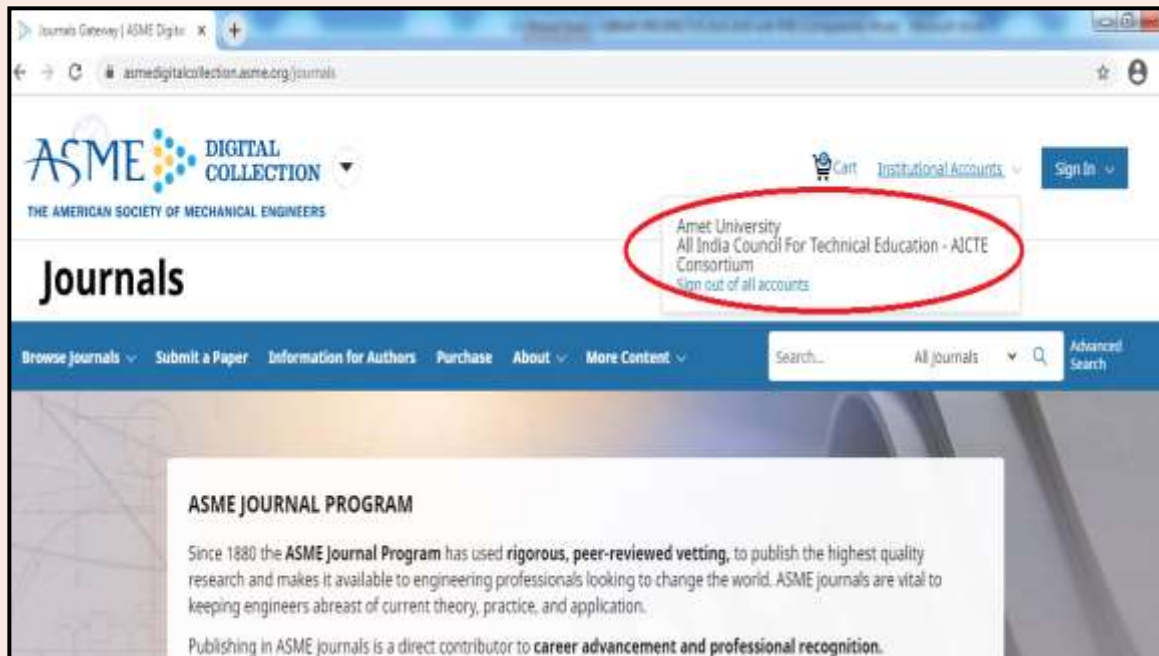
Journals Gateway | ASME Digita ×
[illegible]
asmedigitalcollection.asme.org/journals

ASME DIGITAL COLLECTION
THE AMERICAN SOCIETY OF MECHANICAL ENGINEERS

Cart Institutional Accounts Sign In

Amet University
All India Council For Technical Education - AICTE Consortium
Sign out of all accounts

Journals

Browse Journals Submit a Paper Information for Authors Purchase About More Content Search... All Journals Advanced Search

ASME JOURNAL PROGRAM

Since 1880 the ASME Journal Program has used rigorous, peer-reviewed vetting, to publish the highest quality research and makes it available to engineering professionals looking to change the world. ASME journals are vital to keeping engineers abreast of current theory, practice, and application.

Publishing in ASME journals is a direct contributor to career advancement and professional recognition.